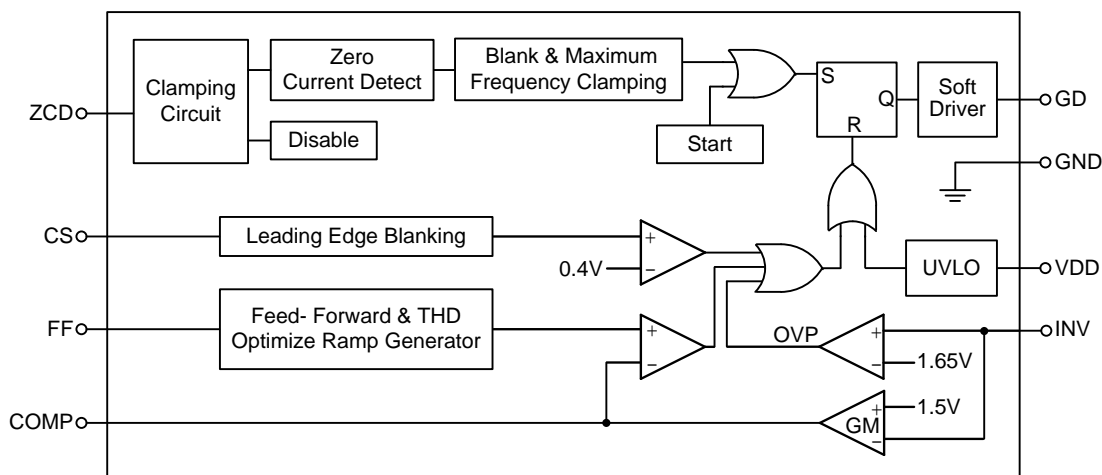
ZCD
Clamping Circuit
Zero Current Detect
Blank & Maximum Frequency Clamping
S
Q
R
Soft Driver
GD
Start
Disable
GND
CS
Leading Edge Blanking
+
−
0.4V
UVLO
VDD
FF
Feed- Forward & THD Optimize Ramp Generator
+
−
OVP
+
−
1.65V
INV
COMP
GM
+
−
1.5V